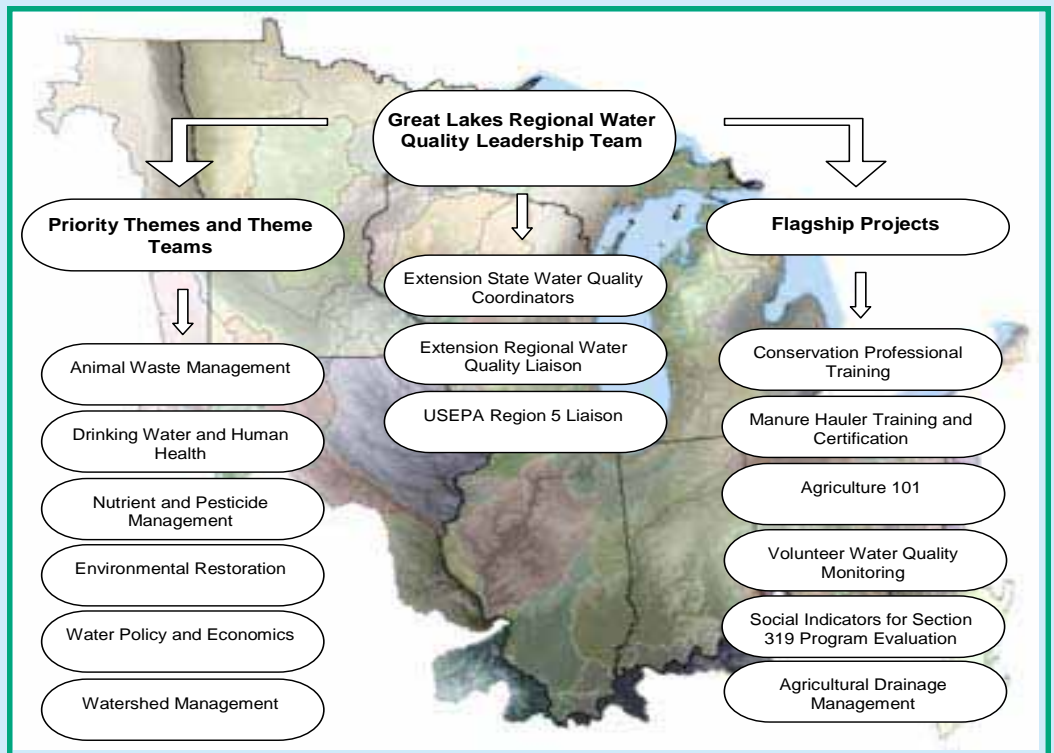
Great Lakes Regional Water Quality Leadership Team

Priority Themes and Theme Teams

Animal Waste Management

Drinking Water and Human Health

Nutrient and Pesticide Management

Environmental Restoration

Water Policy and Economics

Watershed Management

Extension State Water Quality Coordinators

Extension Regional Water Quality Liaison

USEPA Region 5 Liaison

Flagship Projects

Conservation Professional Training

Manure Hauler Training and Certification

Agriculture 101

Volunteer Water Quality Monitoring

Social Indicators for Section 319 Program Evaluation

Agricultural Drainage Management